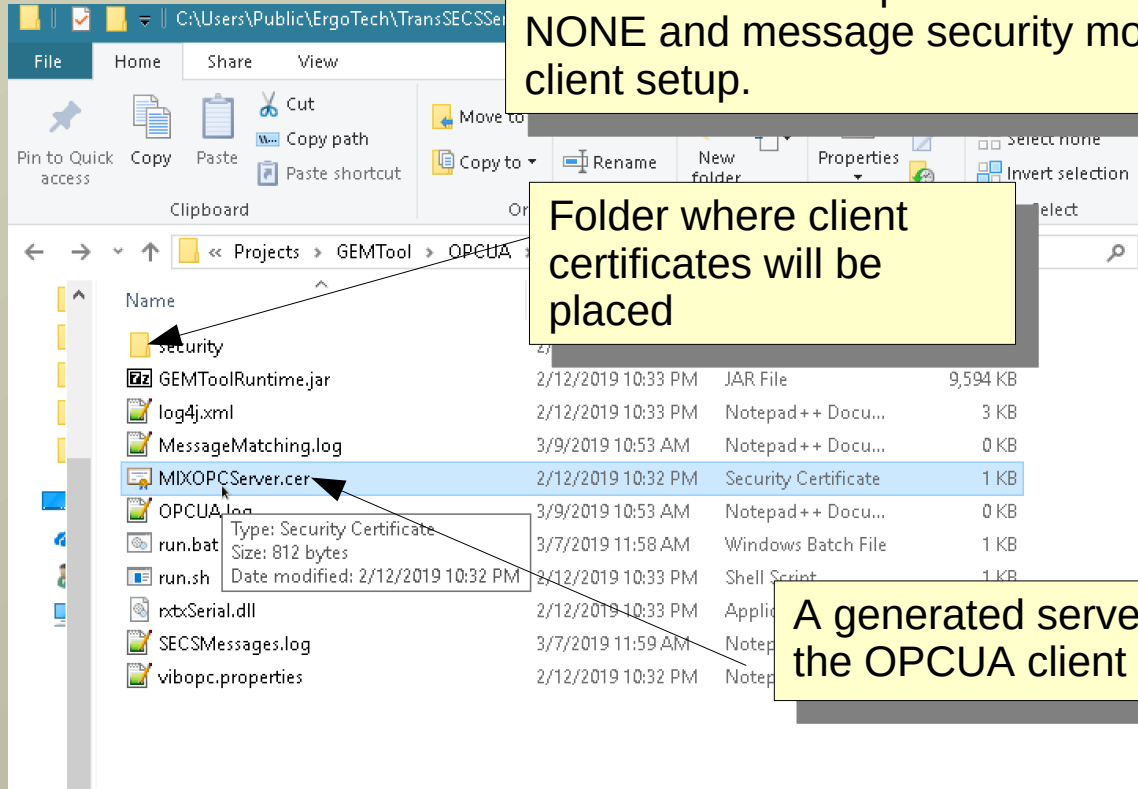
C:\Users\Public\ErgoTech\TransSECSSer

NONE and message security mo client setup.

File Home Share View

Pin to Quick access Copy Paste Cut Copy path Paste shortcut Clipboard

Move to Copy to Rename New folder Properties Select none Invert selection Select

Folder where client certificates will be placed

« Projects › GEMTool › OPCUA ›

Name

| | | | |
|---|---|---|---|
| security | 2/ | | |
| GEMToolRuntime.jar | 2/12/2019 10:33 PM | JAR File | 9,594 KB |
| log4j.xml | 2/12/2019 10:33 PM | Notepad++ Docu... | 3 KB |
| MessageMatching.log | 3/9/2019 10:53 AM | Notepad++ Docu... | 0 KB |
| MIXOPCServer.cer | 2/12/2019 10:32 PM | Security Certificate | 1 KB |
| OPCUA.log | 3/9/2019 10:53 AM | Notepad++ Docu... | 0 KB |
| run.bat | 3/7/2019 11:58 AM | Windows Batch File | 1 KB |
| run.sh | 2/12/2019 10:33 PM | Shell Script | 1 KB |
| rxtxSerial.dll | 2/12/2019 10:33 PM | Applic | |
| SECSMessages.log | 3/7/2019 11:59 AM | Notep | |
| vibopc.properties | 2/12/2019 10:32 PM | Notep | |

Type: Security Certificate
Size: 812 bytes
Date modified: 2/12/2019 10:32 PM

A generated serve the OPCUA client